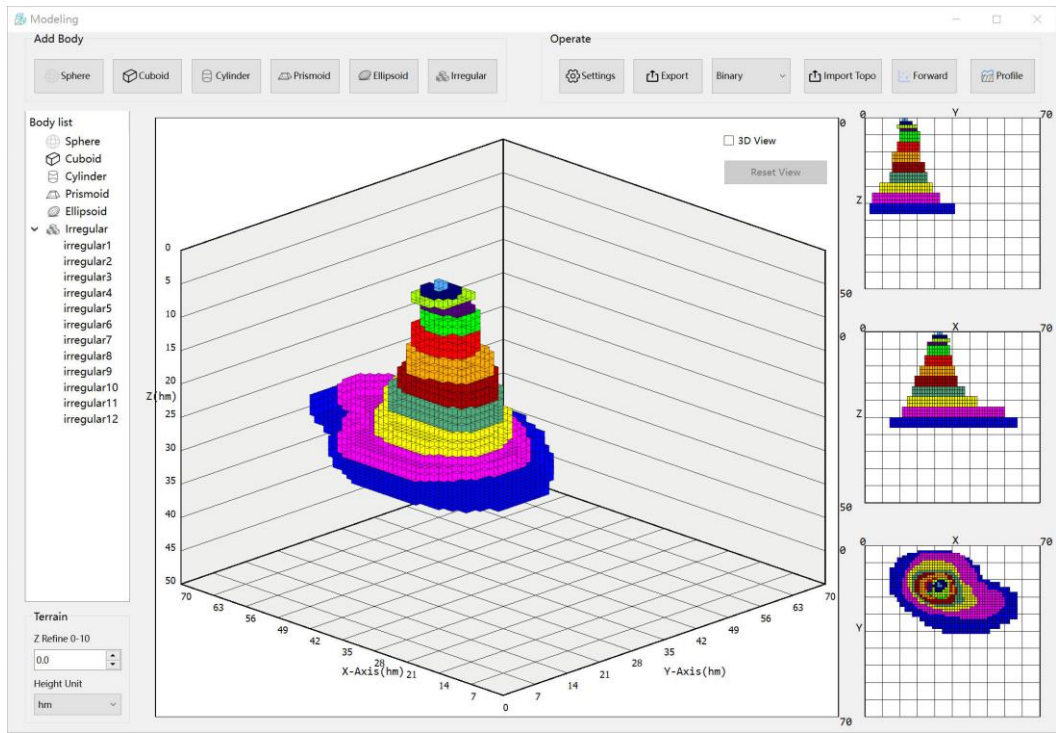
Modeling

Add Body

Sphere Cuboid Cylinder Prismoid Ellipsoid Irregular

Operate

Settings Export Binary Import Topo Forward Profile

Body list
Sphere
Cuboid
Cylinder
Prismoid
Ellipsoid
Irregular
irregular1
irregular2
irregular3
irregular4
irregular5
irregular6
irregular7
irregular8
irregular9
irregular10
irregular11
irregular12

3D View

Reset View

0
5
10
15
20
Z(hm)
25
30
35
40
45
50

70
63
56
49
42
35
28
X-Axis(hm)
21
14
7
0
7
14
21
28
35
42
49
56
63
70
Y-Axis(hm)

Terrain
Z Refine 0-10
0.0
Height Unit
hm

0 Y 70
0
Z
50
0 X 70
0
Z
50
0 X 70
0
Y
70